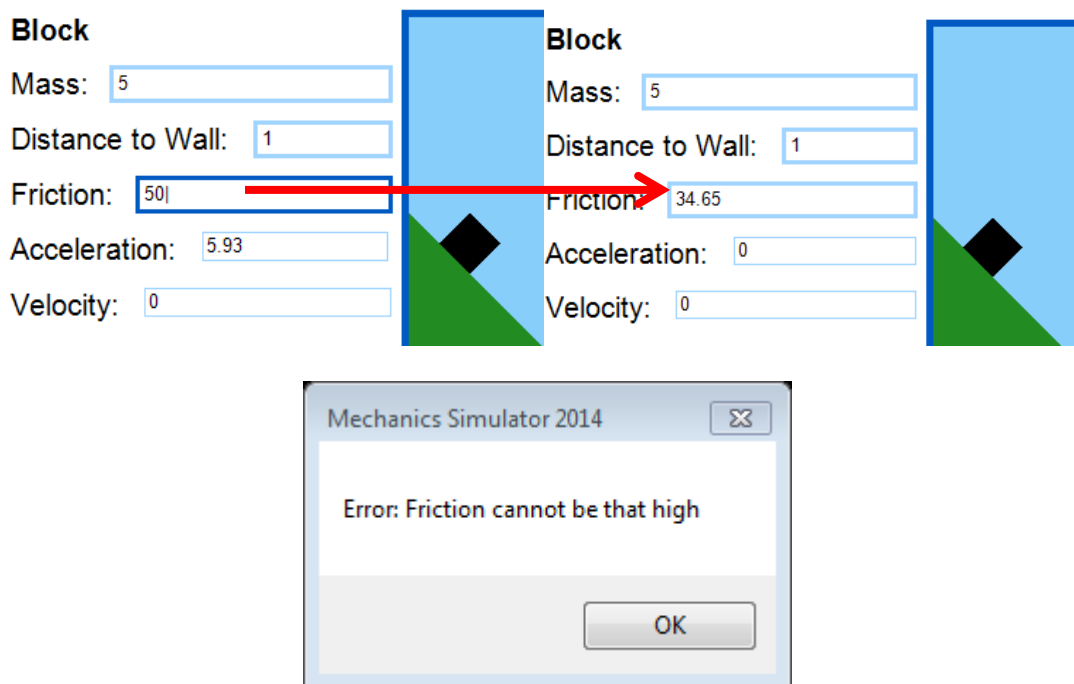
Block
Mass: 5
Distance to Wall: 1
Friction: 50
Acceleration: 5.93
Velocity: 0

Block
Mass: 5
Distance to Wall: 1
Friction: 34.65
Acceleration: 0
Velocity: 0

Mechanics Simulator 2014

Error: Friction cannot be that high

OK